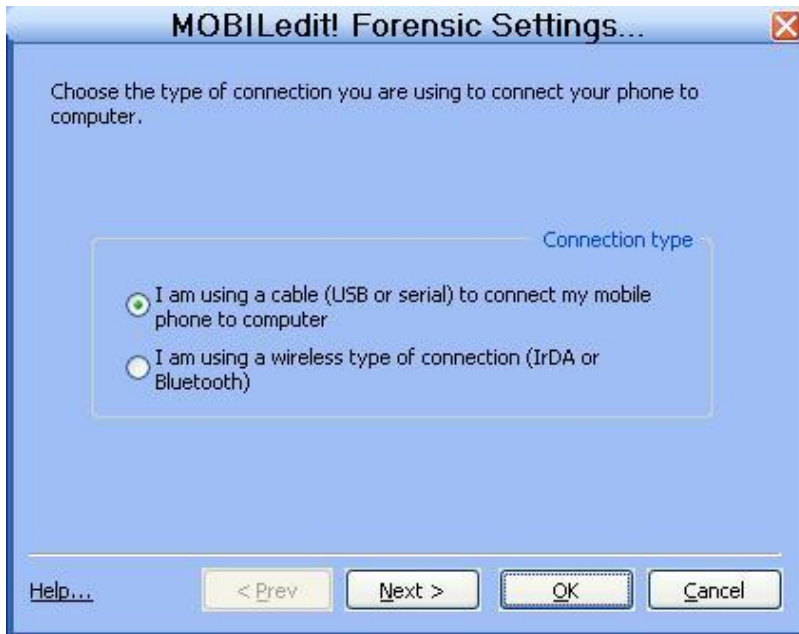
MOBILedit! Forensic Settings...

Choose the type of connection you are using to connect your phone to computer.

Connection type

I am using a cable (USB or serial) to connect my mobile phone to computer

I am using a wireless type of connection (IrDA or Bluetooth)

Help...

< Prev

Next >

OK

Cancel